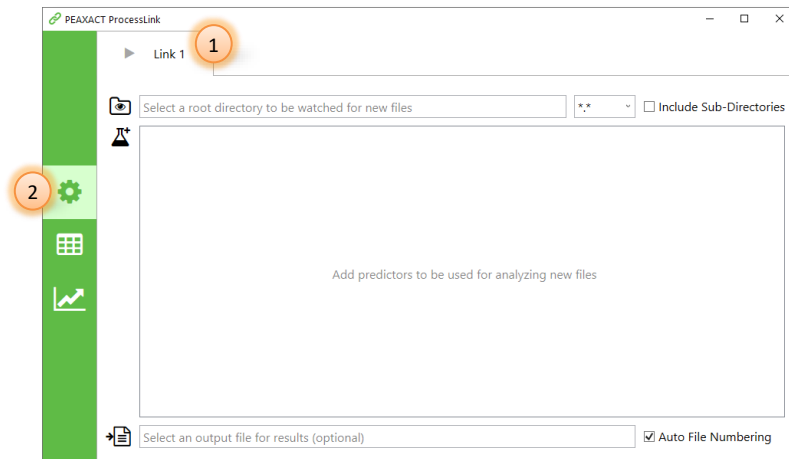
PEAXACT ProcessLink

Link 1

1

2

Select a root directory to be watched for new files

*.*

Include Sub-Directories

Add predictors to be used for analyzing new files

Select an output file for results (optional)

Auto File Numbering